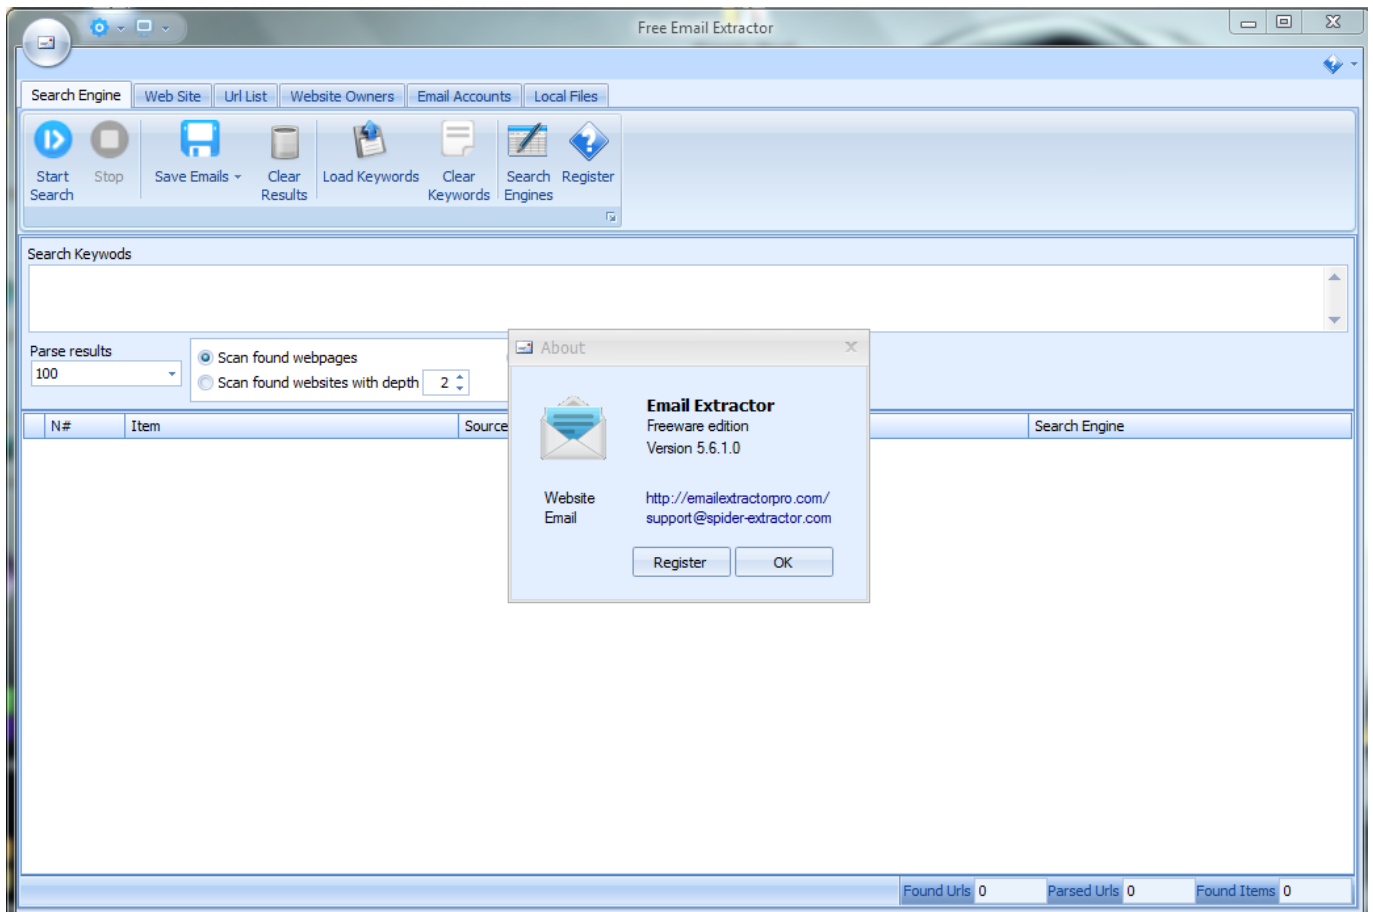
Free Email Extractor

Search Engine | Web Site | Url List | Website Owners | Email Accounts | Local Files

Start Search | Stop | Save Emails | Clear Results | Load Keywords | Clear Keywords | Search Engines | Register

Search Keywods

Parse results
100

Scan found webpages
Scan found websites with depth 2

| N# | Item | Source | Search Engine |
|---|---|---|---|

About

Email Extractor
Freeware edition
Version 5.6.1.0

Website http://emailextractorpro.com/
Email support@spider-extractor.com

Register OK

Found Urls 0 Parsed Urls 0 Found Items 0